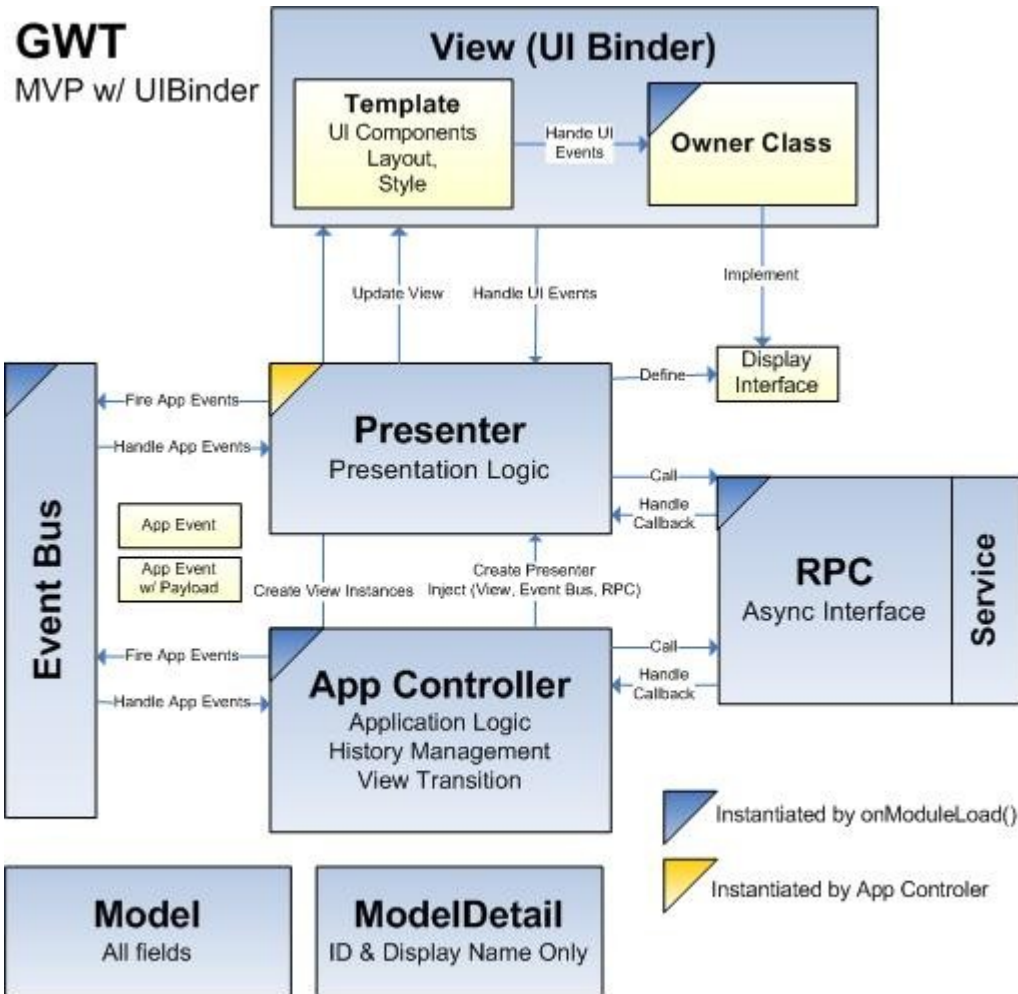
GWT
MVP w/ UIBinder

View (UI Binder)

Template
UI Components
Layout,
Style

Hande UI Events

Owner Class

Update View

Handle UI Events

Implement

Display Interface

Define

Fire App Events

Handle App Events

Presenter
Presentation Logic

Call

Handle Callback

Event Bus

App Event

App Event w/ Payload

Create View Instances

Create Presenter
Inject (View, Event Bus, RPC)

RPC
Async Interface

Service

Fire App Events

Handle App Events

App Controller
Application Logic
History Management
View Transition

Call

Handle Callback

Instantiated by onModuleLoad()

Instantiated by App Controler

Model
All fields

ModelDetail
ID & Display Name Only